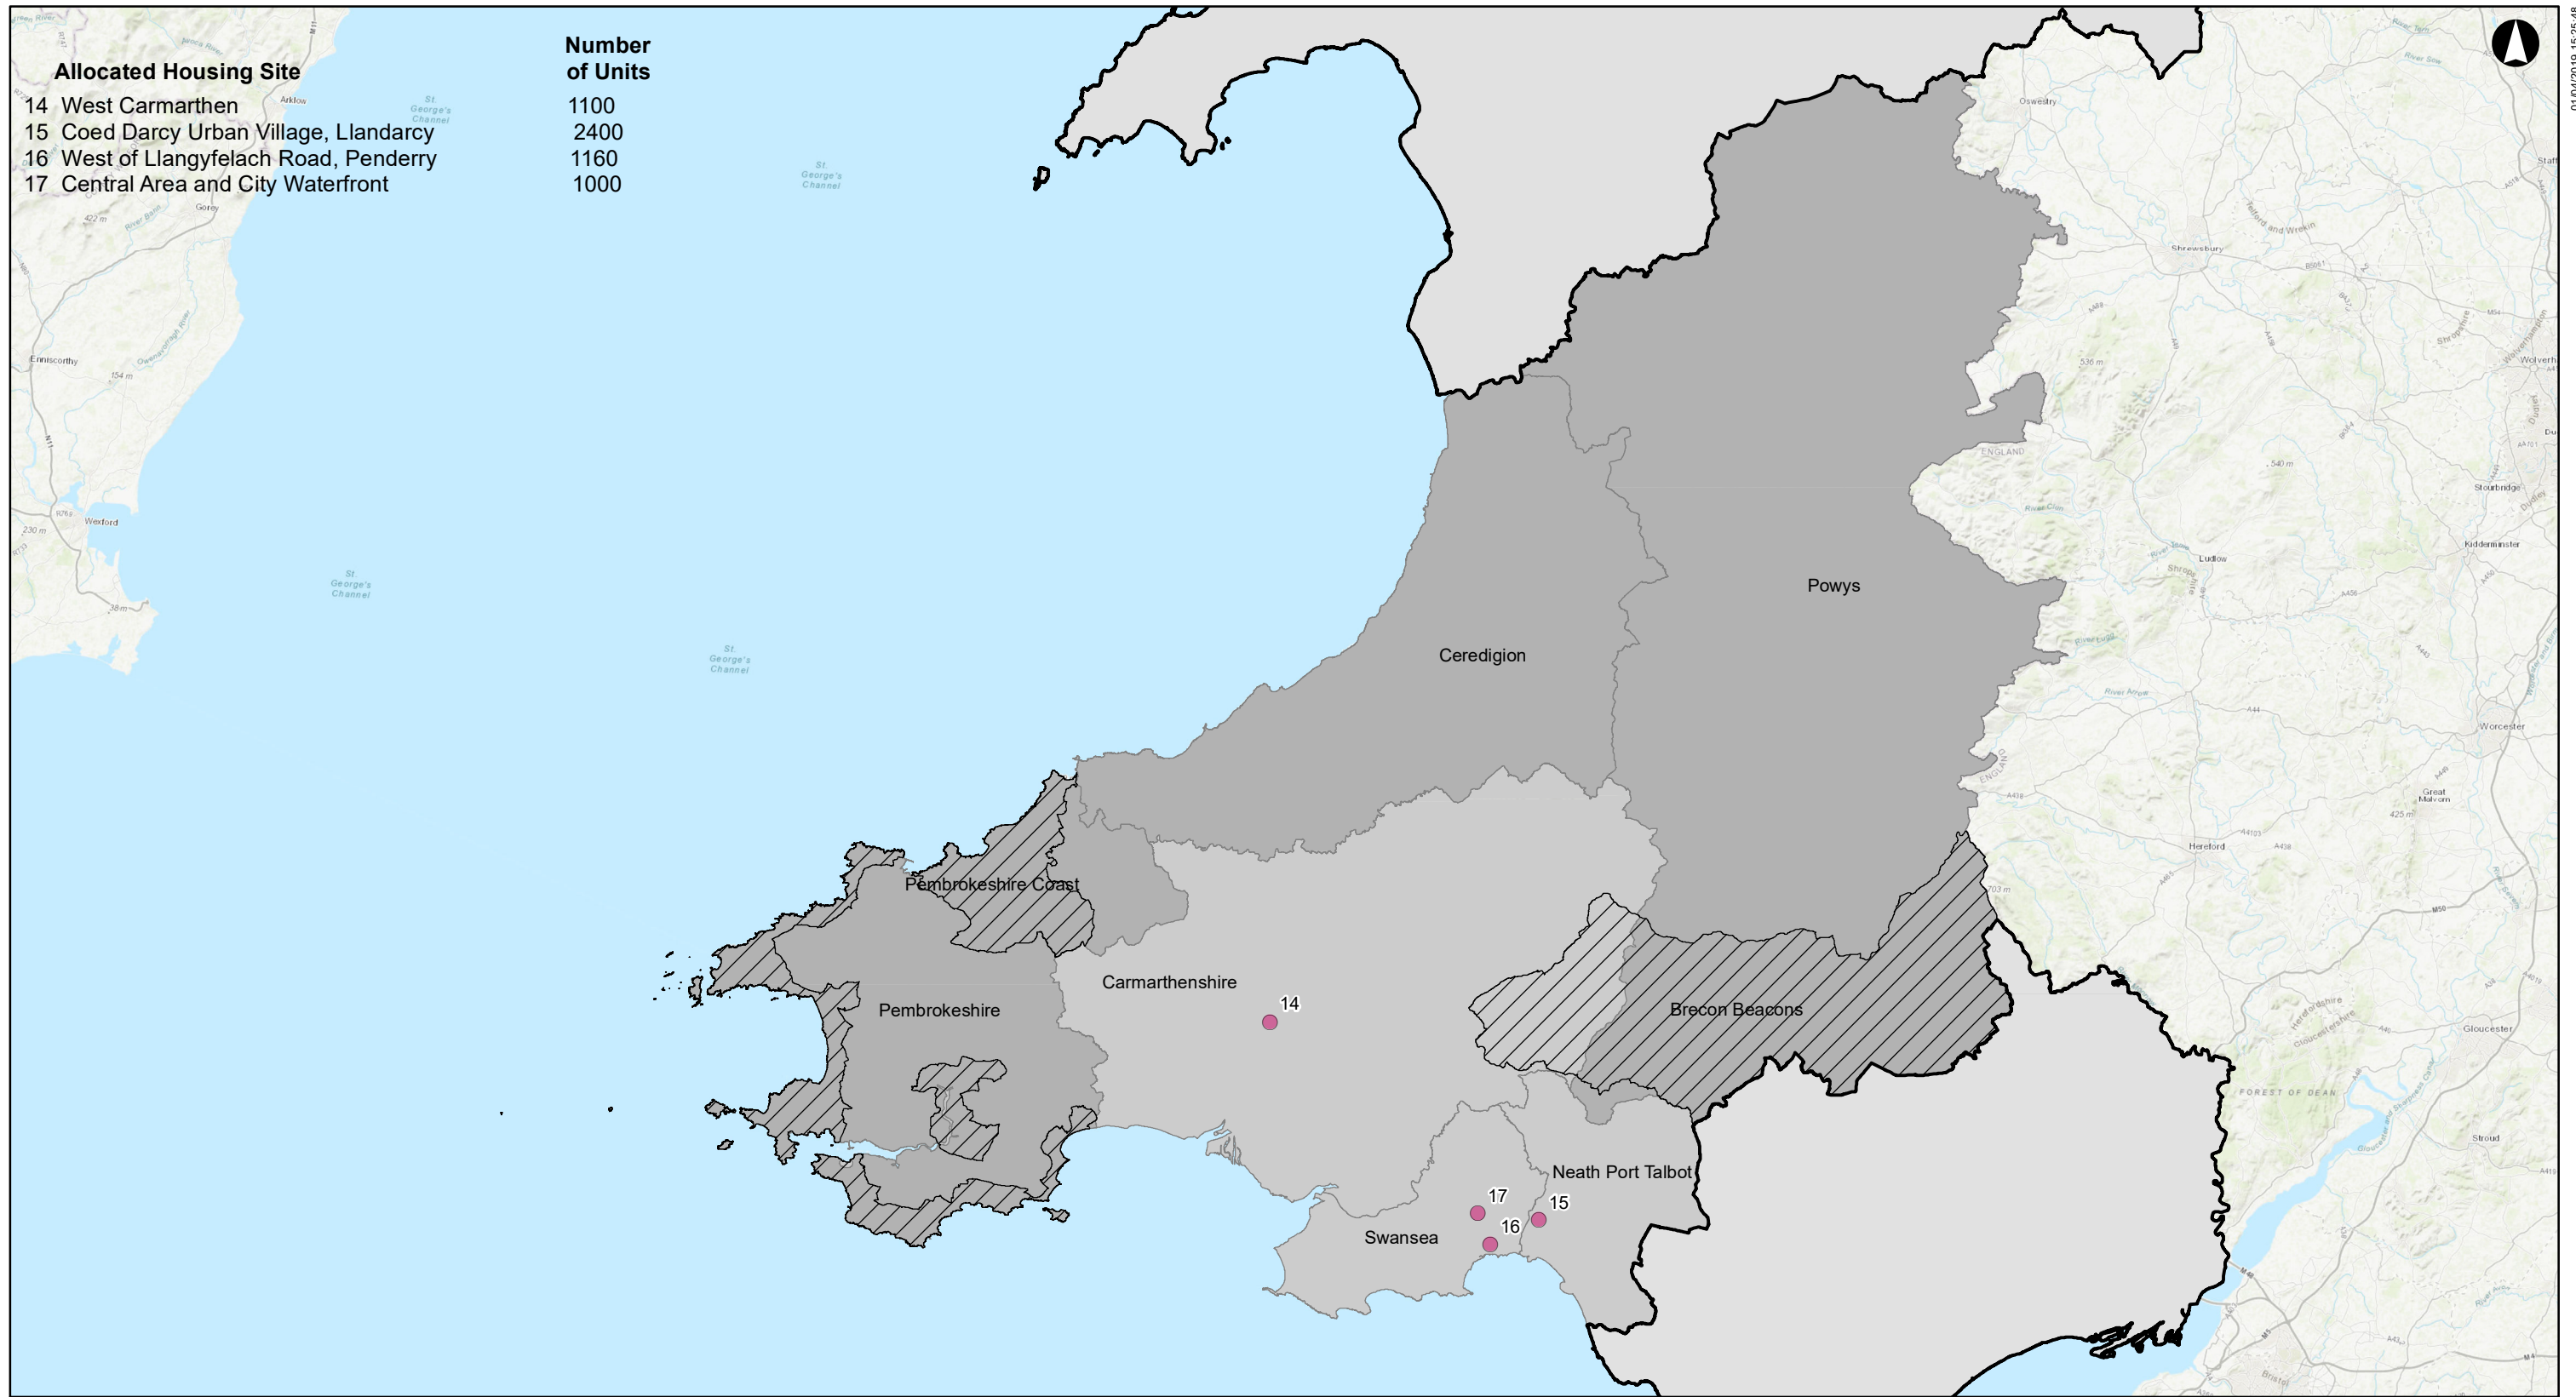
| Allocated Housing Site | Number of Units |
|---|---|
| 14 West Carmarthen | 1100 |
| 15 Coed Darcy Urban Village, Llandarcy | 2400 |
| 16 West of Llangyfelach Road, Penderry | 1160 |
| 17 Central Area and City Waterfront | 1000 |

Powys

Ceredigion

Pembrokeshire Coast

Carmarthenshire

14

Pembrokeshire

Brecon Beacons

Neath Port Talbot

17

15

16

Swansea

St. George's Channel

St. George's Channel

St. George's Channel

St. George's Channel

Arklow

Gorey

Enniscorthy

Wexford

Oswestry

Shrewsbury

ENGLAND

Ludlow

Stourbridge

Kidderminster

Worcester

Great Malvern

Hereford

ENGLAND

FOREST OF DEAN

Gloucester

Stroud

Bristol

Telford and Wrekin

Shropshire

Herefordshire

Gloucestershire

River Severn

River Wye

River Arrow

River Lugg

River Clun

M5

M4

M50

A44

A49

M54